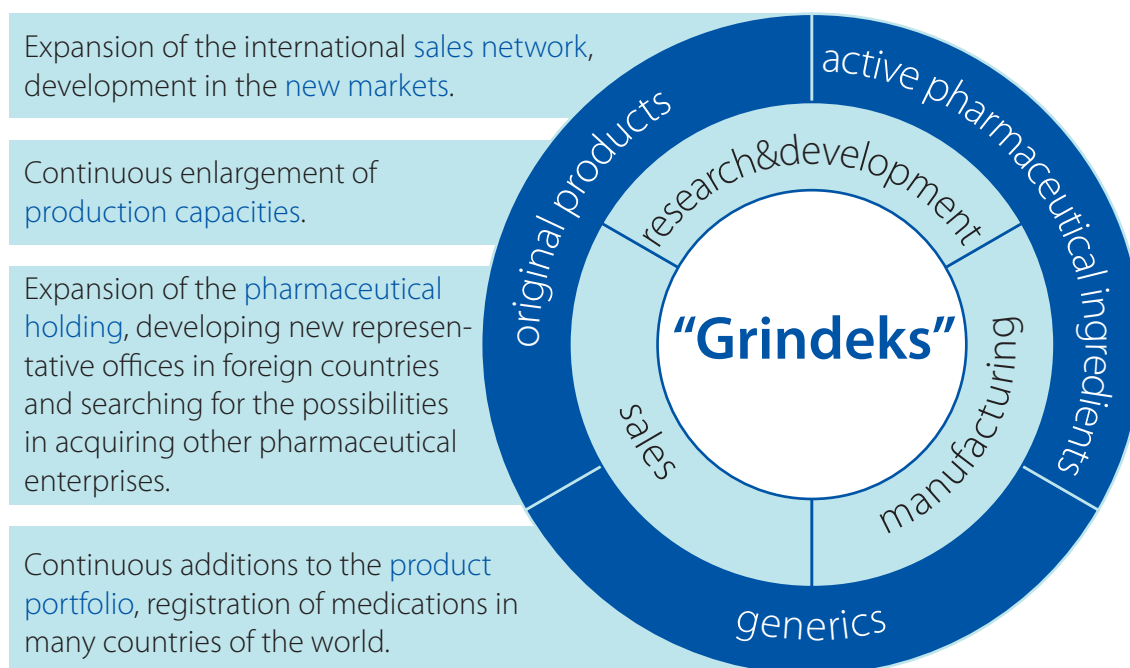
Expansion of the international sales network, development in the new markets.

Continuous enlargement of production capacities.

Expansion of the pharmaceutical holding, developing new representative offices in foreign countries and searching for the possibilities in acquiring other pharmaceutical enterprises.

Continuous additions to the product portfolio, registration of medications in many countries of the world.

original products

active pharmaceutical ingredients

generics

research&development

manufacturing

sales

“Grindeks”